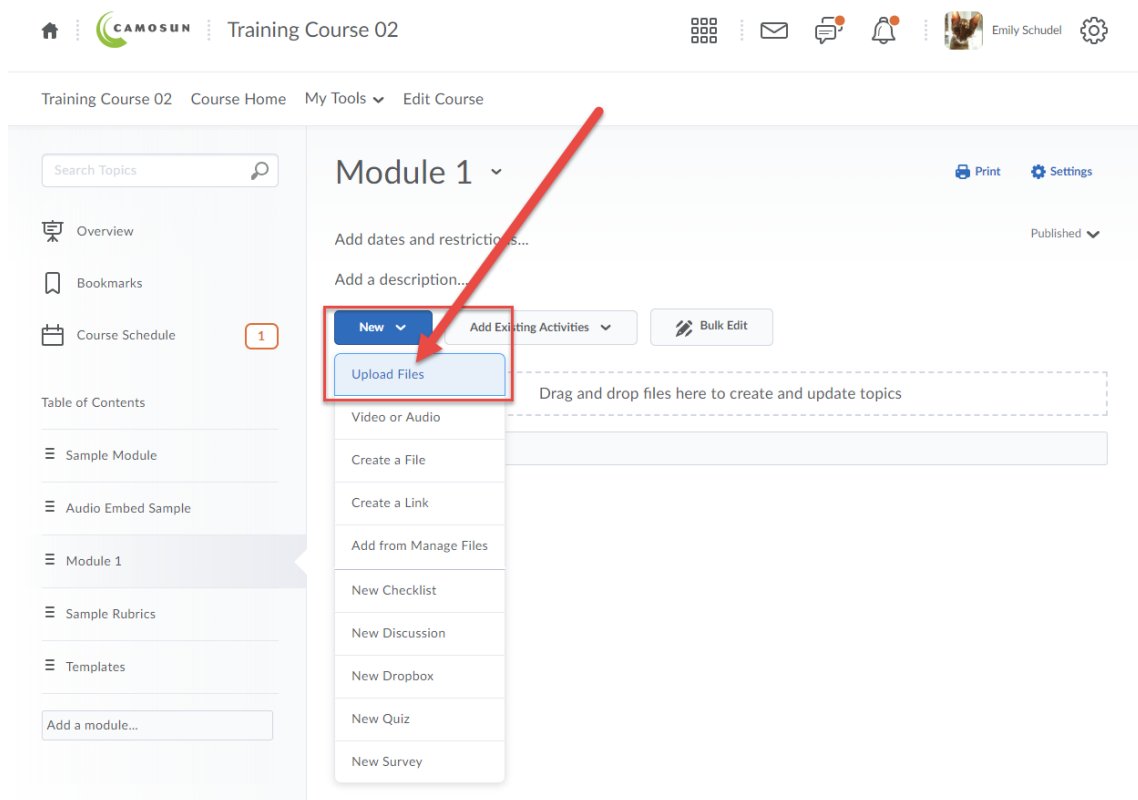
CAMOSUN Training Course 02

Emily Schudel

Training Course 02 Course Home My Tools Edit Course

Search Topics

Overview

Bookmarks

Course Schedule 1

Table of Contents

Sample Module

Audio Embed Sample

Module 1

Sample Rubrics

Templates

Add a module...

Module 1

Print Settings

Add dates and restrictions...

Published

Add a description...

New

Add Existing Activities

Bulk Edit

Upload Files

Video or Audio

Create a File

Create a Link

Add from Manage Files

New Checklist

New Discussion

New Dropbox

New Quiz

New Survey

Drag and drop files here to create and update topics